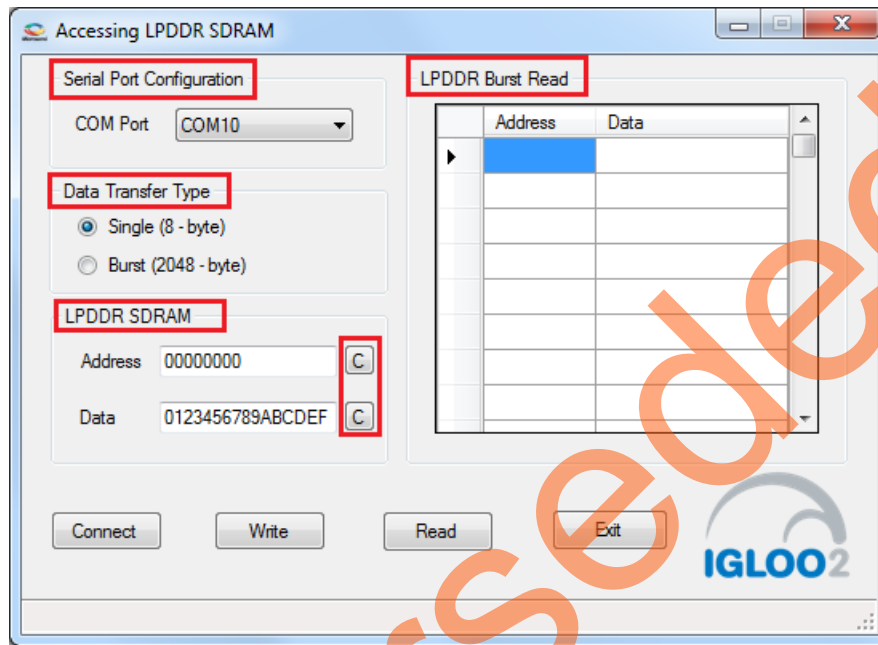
Accessing LPDDR SDRAM

Serial Port Configuration

COM Port COM10

Data Transfer Type

Single (8 - byte)

Burst (2048 - byte)

LPDDR SDRAM

Address 00000000 C

Data 0123456789ABCDEF C

LPDDR Burst Read

| | Address | Data |
|---|---|---|
| | | |
| | | |
| | | |
| | | |
| | | |
| | | |
| | | |
| | | |

Connect

Write

Read

Exit

IGLOO2

Superseded